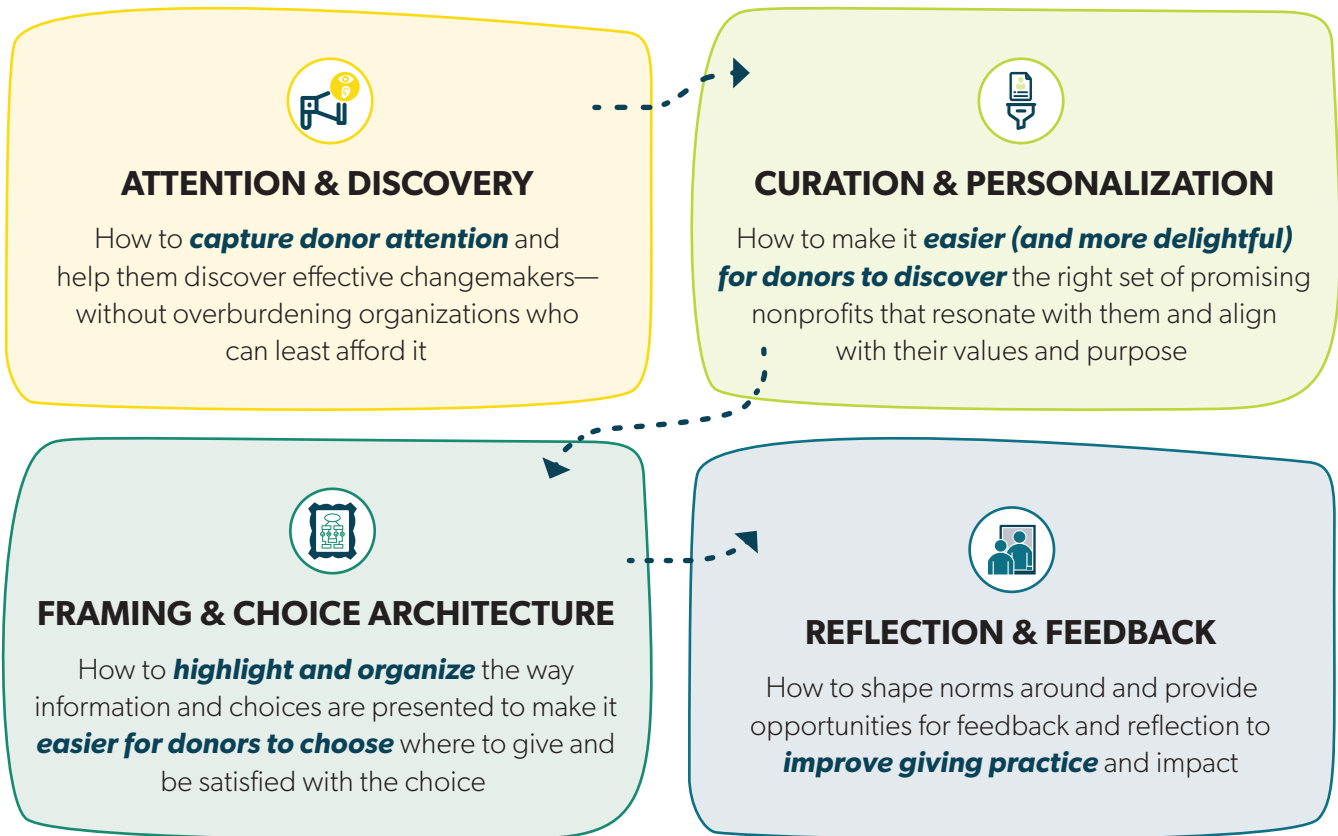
ATTENTION & DISCOVERY

How to ***capture donor attention*** and help them discover effective changemakers—without overburdening organizations who can least afford it

CURATION & PERSONALIZATION

How to make it ***easier (and more delightful) for donors to discover*** the right set of promising nonprofits that resonate with them and align with their values and purpose

FRAMING & CHOICE ARCHITECTURE

How to ***highlight and organize*** the way information and choices are presented to make it ***easier for donors to choose*** where to give and be satisfied with the choice

REFLECTION & FEEDBACK

How to shape norms around and provide opportunities for feedback and reflection to ***improve giving practice*** and impact